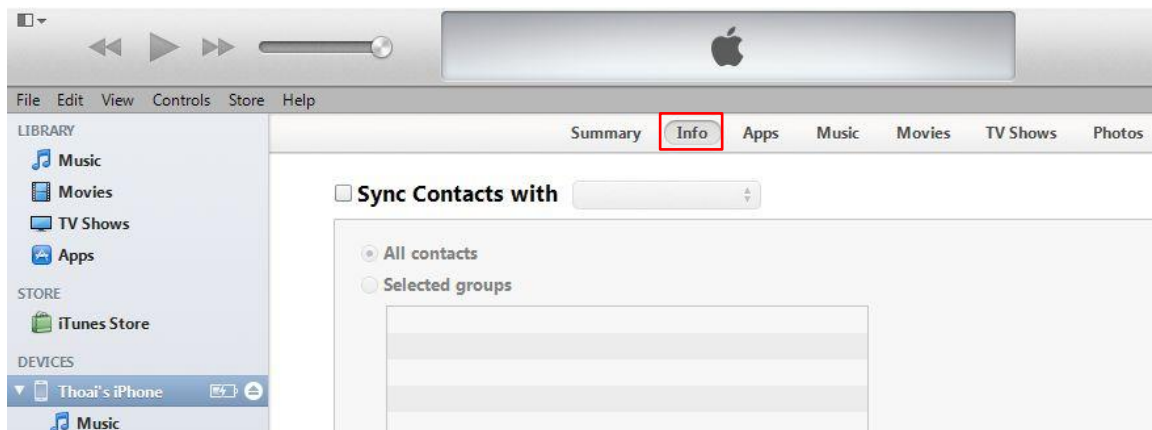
File Edit View Controls Store Help

LIBRARY
Music
Movies
TV Shows
Apps
STORE
iTunes Store
DEVICES
Thoai's iPhone
Music

Summary Info Apps Music Movies TV Shows Photos

Sync Contacts with

All contacts
Selected groups